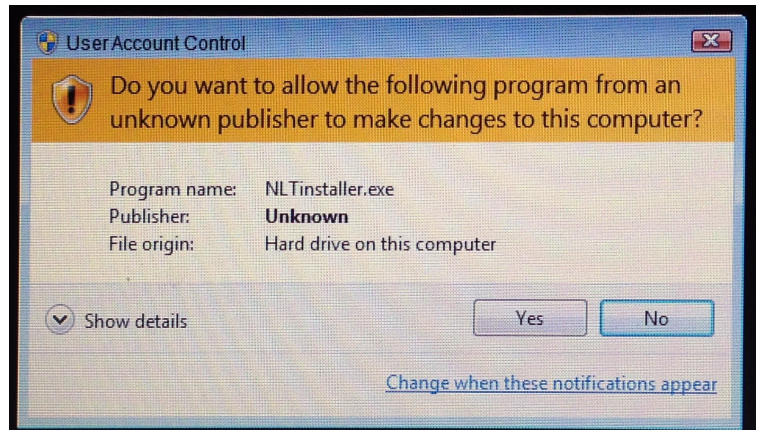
User Account Control

Do you want to allow the following program from an unknown publisher to make changes to this computer?

Program name: NLTinstaller.exe
Publisher: Unknown
File origin: Hard drive on this computer

Show details

Yes

No

Change when these notifications appear